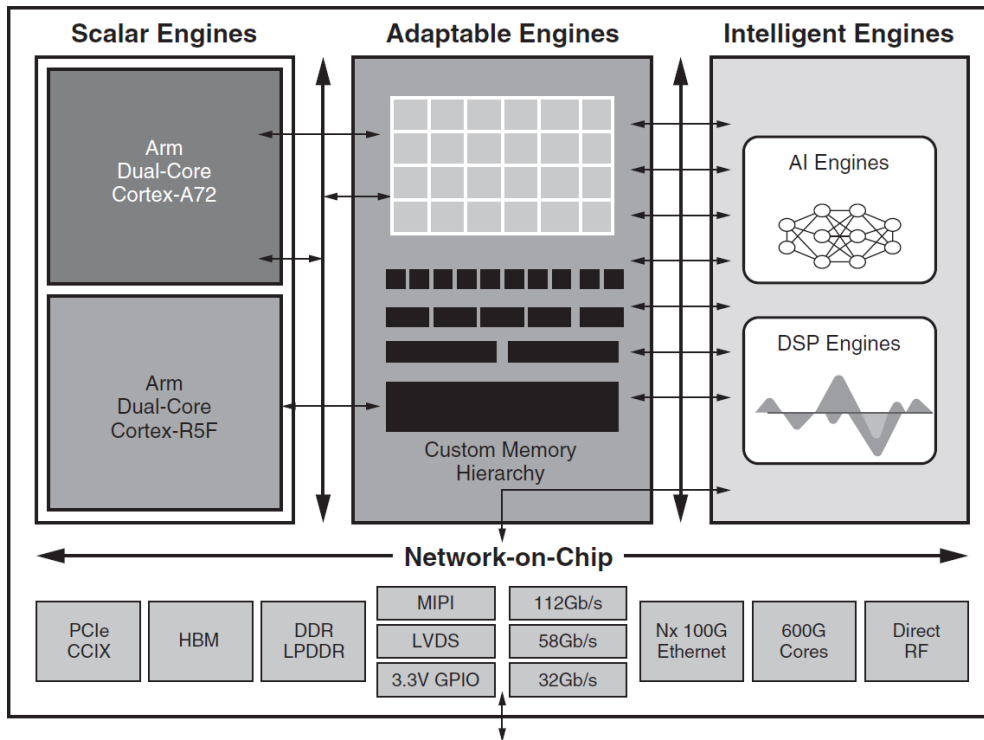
Scalar Engines

Adaptable Engines

Intelligent Engines

Arm
Dual-Core
Cortex-A72

Arm
Dual-Core
Cortex-R5F

Custom Memory
Hierarchy

AI Engines

DSP Engines

Network-on-Chip

PCIe
CCIX

HBM

DDR
LPDDR

MIPI

LVDS

3.3V GPIO

112Gb/s

58Gb/s

32Gb/s

Nx 100G
Ethernet

600G
Cores

Direct
RF